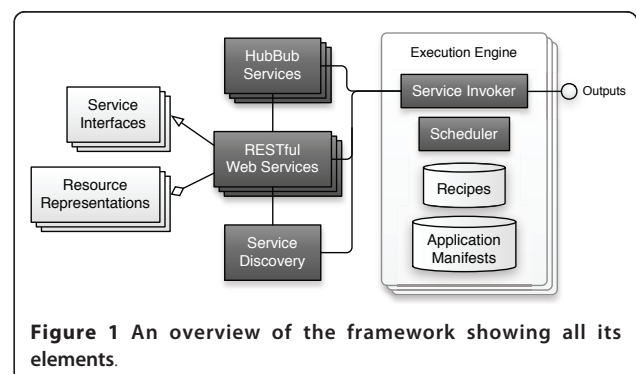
HubBub Services

Execution Engine

Service Interfaces

Service Invoker

Outputs

RESTful Web Services

Scheduler

Resource Representations

Recipes

Service Discovery

Application Manifests

**Figure 1 An overview of the framework showing all its elements**.